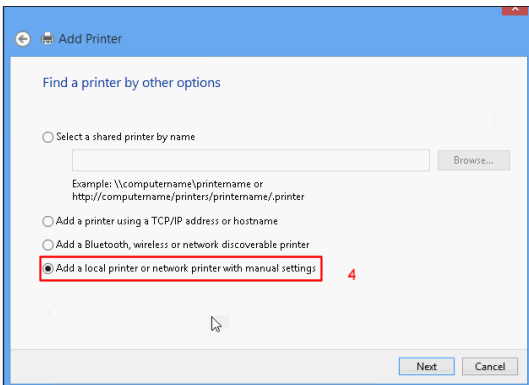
Add Printer

Find a printer by other options

Select a shared printer by name

Browse...

Example: \\computername\printername or http://computername/printers/printername/.printer

Add a printer using a TCP/IP address or hostname

Add a Bluetooth, wireless or network discoverable printer

Add a local printer or network printer with manual settings

4

Next

Cancel